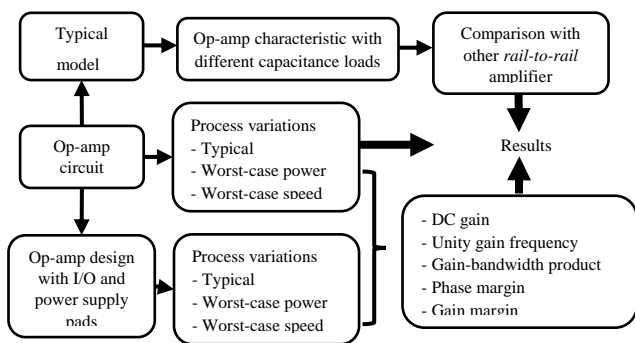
Typical model

Op-amp characteristic with different capacitance loads

Comparison with other *rail-to-rail* amplifier

Op-amp circuit

Process variations
- Typical
- Worst-case power
- Worst-case speed

Results

Op-amp design with I/O and power supply pads

Process variations
- Typical
- Worst-case power
- Worst-case speed

- DC gain
- Unity gain frequency
- Gain-bandwidth product
- Phase margin
- Gain margin